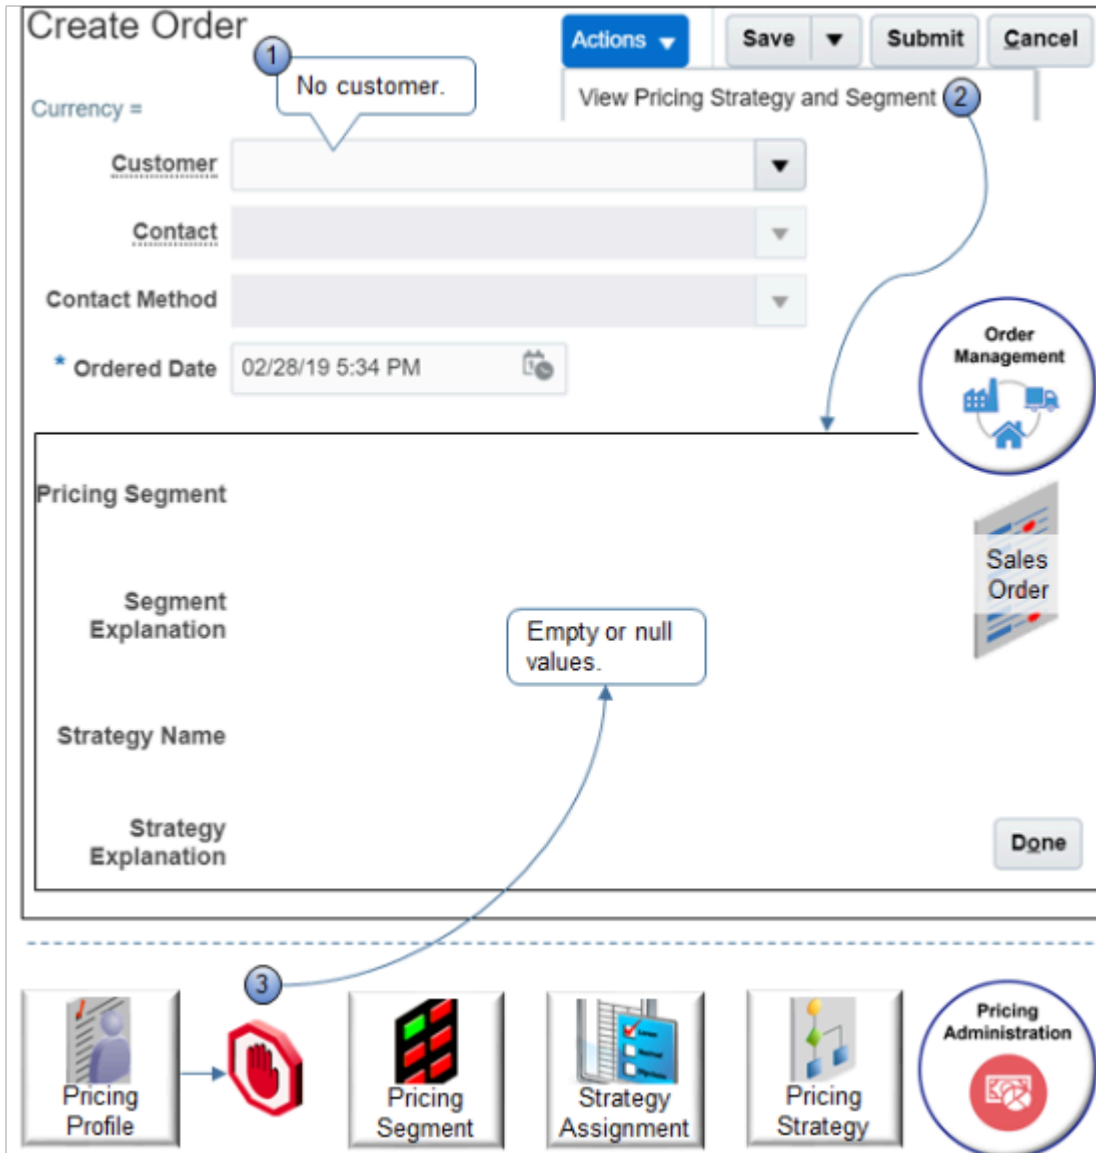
Create Order

1 No customer.

Actions Save Submit Cancel

View Pricing Strategy and Segment 2

Currency =

Customer

Contact

Contact Method

* Ordered Date 02/28/19 5:34 PM

Order Management

Pricing Segment

Sales Order

Segment Explanation

Empty or null values.

Strategy Name

Strategy Explanation

Done

3

Pricing Profile

Pricing Segment

Strategy Assignment

Pricing Strategy

Pricing Administration